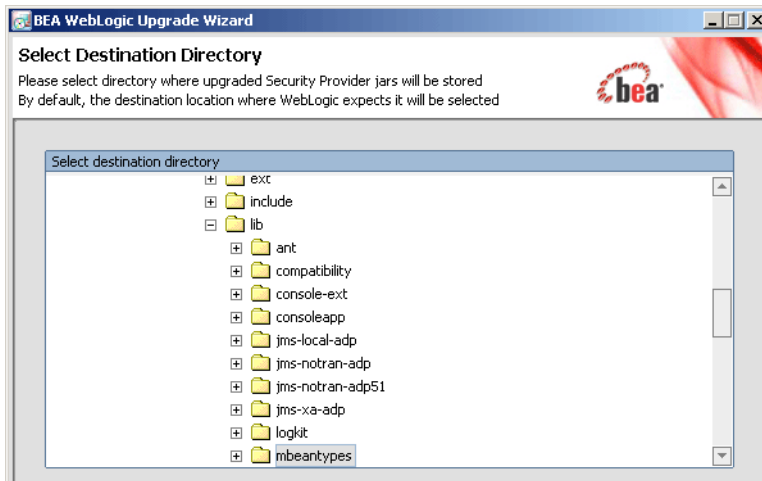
BEA WebLogic Upgrade Wizard

Select Destination Directory

Please select directory where upgraded Security Provider jars will be stored
By default, the destination location where WebLogic expects it will be selected

bea

Select destination directory

ext
include
lib
ant
compatibility
console-ext
consoleapp
jms-local-adp
jms-notran-adp
jms-notran-adp51
jms-xa-adp
logkit
mbeantypes